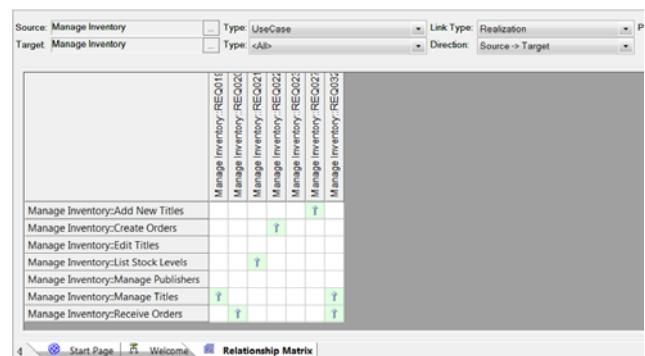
Source: Manage Inventory ... Type: UseCase Link Type: Realization P
Target: Manage Inventory ... Type: <All> Direction: Source -> Target

| | Manage Inventory::REQ01 | Manage Inventory::REQ02 | Manage Inventory::REQ02 | Manage Inventory::REQ02 | Manage Inventory::REQ02 | Manage Inventory::REQ02 | Manage Inventory::REQ03 |
|---|---|---|---|---|---|---|---|
| Manage Inventory::Add New Titles | | | | | | ↑ | |
| Manage Inventory::Create Orders | | | | ↑ | | | |
| Manage Inventory::Edit Titles | | | | | | | |
| Manage Inventory::List Stock Levels | | | ↑ | | | | |
| Manage Inventory::Manage Publishers | | | | | | | |
| Manage Inventory::Manage Titles | ↑ | | | | | | ↑ |
| Manage Inventory::Receive Orders | | ↑ | | | | | ↑ |

Start Page | Welcome | Relationship Matrix